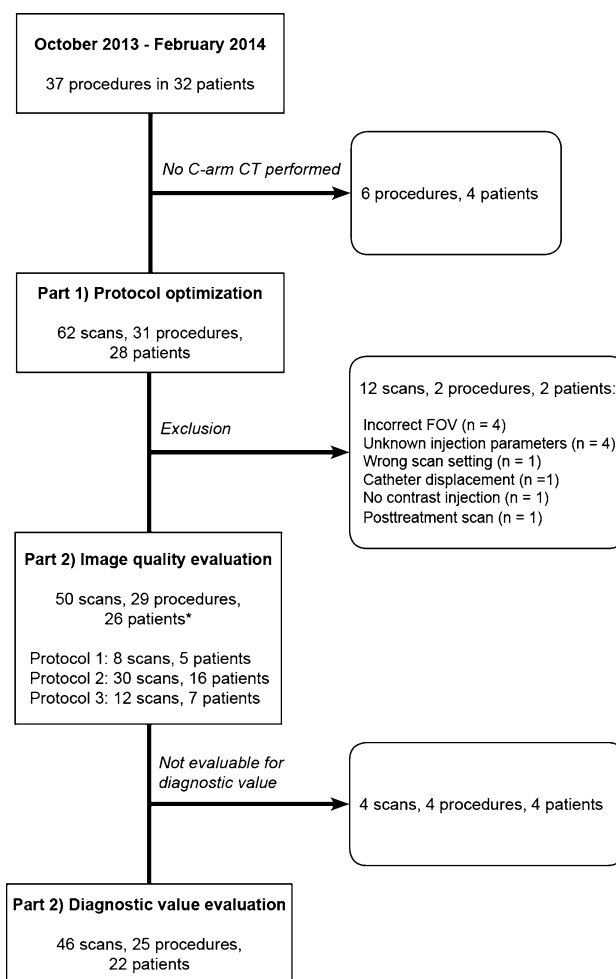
October 2013 - February 2014

37 procedures in 32 patients

No C-arm CT performed

6 procedures, 4 patients

Part 1) Protocol optimization

62 scans, 31 procedures, 28 patients

Exclusion

12 scans, 2 procedures, 2 patients:

Incorrect FOV (n = 4)
Unknown injection parameters (n = 4)
Wrong scan setting (n = 1)
Catheter displacement (n =1)
No contrast injection (n = 1)
Posttreatment scan (n = 1)

Part 2) Image quality evaluation

50 scans, 29 procedures, 26 patients*

Protocol 1: 8 scans, 5 patients
Protocol 2: 30 scans, 16 patients
Protocol 3: 12 scans, 7 patients

Not evaluable for diagnostic value

4 scans, 4 procedures, 4 patients

Part 2) Diagnostic value evaluation

46 scans, 25 procedures, 22 patients